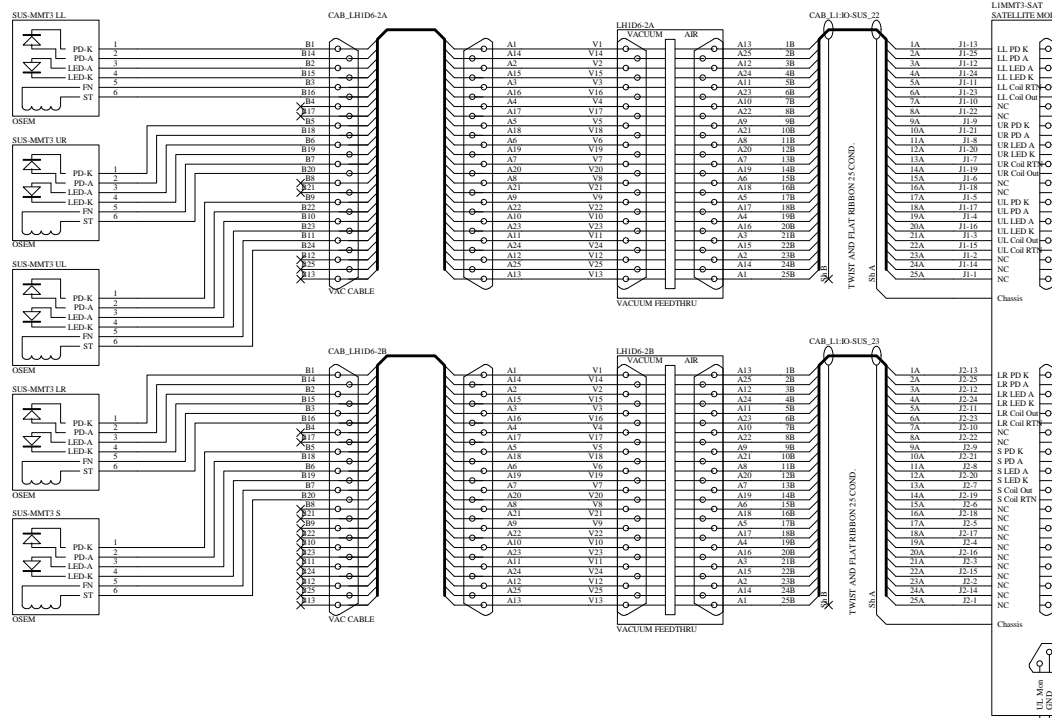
SUS-MMT3 LL
PD-K
PD-A
LED-A
LED-K
FN
ST
1
2
3
4
5
6
OSEM

SUS-MMT3 UR
PD-K
PD-A
LED-A
LED-K
FN
ST
1
2
3
4
5
6
OSEM

SUS-MMT3 UL
PD-K
PD-A
LED-A
LED-K
FN
ST
1
2
3
4
5
6
OSEM

CAB_LH1D6-2A
B1 B14 B2 B15 B3 B16 B4 B17 B5 B18 B6 B19 B7 B20 B8 B21 B9 B22 B10 B23 B11 B24 B12 B25 B13
VAC CABLE

A1 A14 A2 A15 A3 A16 A4 A17 A5 A18 A6 A19 A7 A20 A8 A21 A9 A22 A10 A23 A11 A24 A12 A25 A13
V1 V14 V2 V15 V3 V16 V4 V17 V5 V18 V6 V19 V7 V20 V8 V21 V9 V22 V10 V23 V11 V24 V12 V25 V13

LH1D6-2A
VACUUM
AIR
VACUUM FEEDTHRU

A13 A25 A12 A24 A11 A23 A10 A22 A9 A21 A8 A20 A7 A19 A6 A18 A5 A17 A4 A16 A3 A15 A2 A14 A1
1B 2B 3B 4B 5B 6B 7B 8B 9B 10B 11B 12B 13B 14B 15B 16B 17B 18B 19B 20B 21B 22B 23B 24B 25B

CAB_L1:IO-SUS_22
TWIST AND FLAT RIBBON 25 COND.
Sh B
Sh A

1A 2A 3A 4A 5A 6A 7A 8A 9A 10A 11A 12A 13A 14A 15A 16A 17A 18A 19A 20A 21A 22A 23A 24A 25A
J1-13 J1-25 J1-12 J1-24 J1-11 J1-23 J1-10 J1-22 J1-9 J1-21 J1-8 J1-20 J1-7 J1-19 J1-6 J1-18 J1-5 J1-17 J1-4 J1-16 J1-3 J1-15 J1-2 J1-14 J1-1

L1MMT3-SAT
SATELLITE MO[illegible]
LL PD K
LL PD A
LL LED A
LL LED K
LL Coil RTN
LL Coil Out
NC
NC
UR PD K
UR PD A
UR LED A
UR LED K
UR Coil RTN
UR Coil Out
NC
NC
UL PD K
UL PD A
UL LED A
UL LED K
UL Coil Out
UL Coil RTN
NC
NC
NC
Chassis

SUS-MMT3 LR
PD-K
PD-A
LED-A
LED-K
FN
ST
1
2
3
4
5
6
OSEM

SUS-MMT3 S
PD-K
PD-A
LED-A
LED-K
FN
ST
1
2
3
4
5
6
OSEM

CAB_LH1D6-2B
B1 B14 B2 B15 B3 B16 B4 B17 B5 B18 B6 B19 B7 B20 B8 B21 B9 B22 B10 B23 B11 B24 B12 B25 B13
VAC CABLE

A1 A14 A2 A15 A3 A16 A4 A17 A5 A18 A6 A19 A7 A20 A8 A21 A9 A22 A10 A23 A11 A24 A12 A25 A13
V1 V14 V2 V15 V3 V16 V4 V17 V5 V18 V6 V19 V7 V20 V8 V21 V9 V22 V10 V23 V11 V24 V12 V25 V13

LH1D6-2B
VACUUM
AIR
VACUUM FEEDTHRU

A13 A25 A12 A24 A11 A23 A10 A22 A9 A21 A8 A20 A7 A19 A6 A18 A5 A17 A4 A16 A3 A15 A2 A14 A1
1B 2B 3B 4B 5B 6B 7B 8B 9B 10B 11B 12B 13B 14B 15B 16B 17B 18B 19B 20B 21B 22B 23B 24B 25B

CAB_L1:IO-SUS_23
TWIST AND FLAT RIBBON 25 COND.
Sh B
Sh A

1A 2A 3A 4A 5A 6A 7A 8A 9A 10A 11A 12A 13A 14A 15A 16A 17A 18A 19A 20A 21A 22A 23A 24A 25A
J2-13 J2-25 J2-12 J2-24 J2-11 J2-23 J2-10 J2-22 J2-9 J2-21 J2-8 J2-20 J2-7 J2-19 J2-6 J2-18 J2-5 J2-17 J2-4 J2-16 J2-3 J2-15 J2-2 J2-14 J2-1

LR PD K
LR PD A
LR LED A
LR LED K
LR Coil Out
LR Coil RTN
NC
NC
S PD K
S PD A
S LED A
S LED K
S Coil Out
S Coil RTN
NC
NC
NC
NC
NC
NC
NC
NC
NC
NC
NC
Chassis

UL Mon
GND